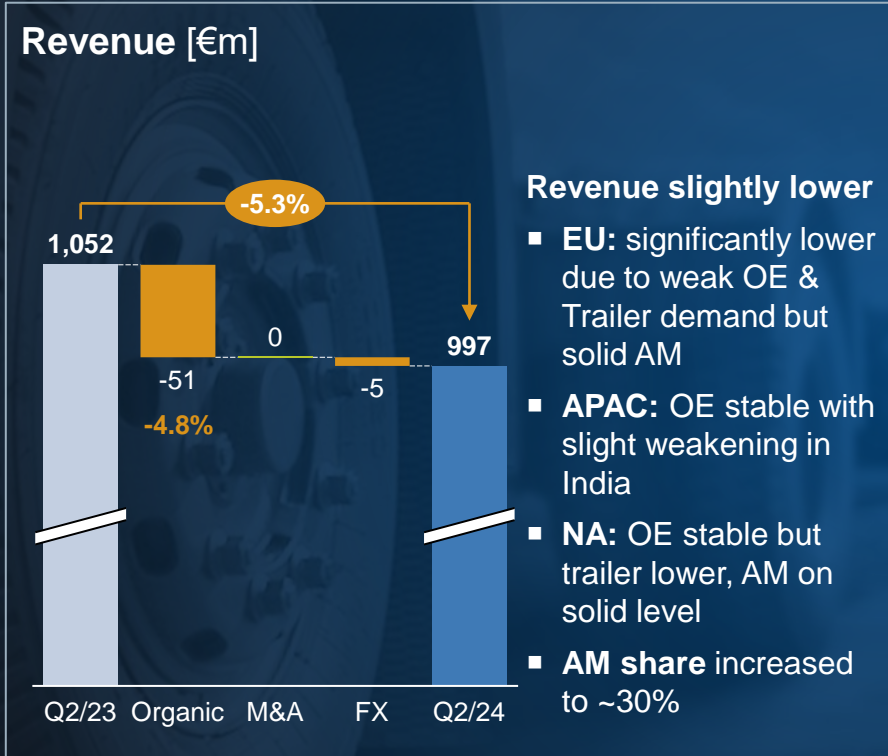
**Revenue** [€m]

-5.3%

1,052

-51

-4.8%

0

-5

997

Q2/23 Organic M&A FX Q2/24

**Revenue slightly lower**

■ **EU:** significantly lower due to weak OE & Trailer demand but solid AM

■ **APAC:** OE stable with slight weakening in India

■ **NA:** OE stable but trailer lower, AM on solid level

■ **AM share** increased to ~30%